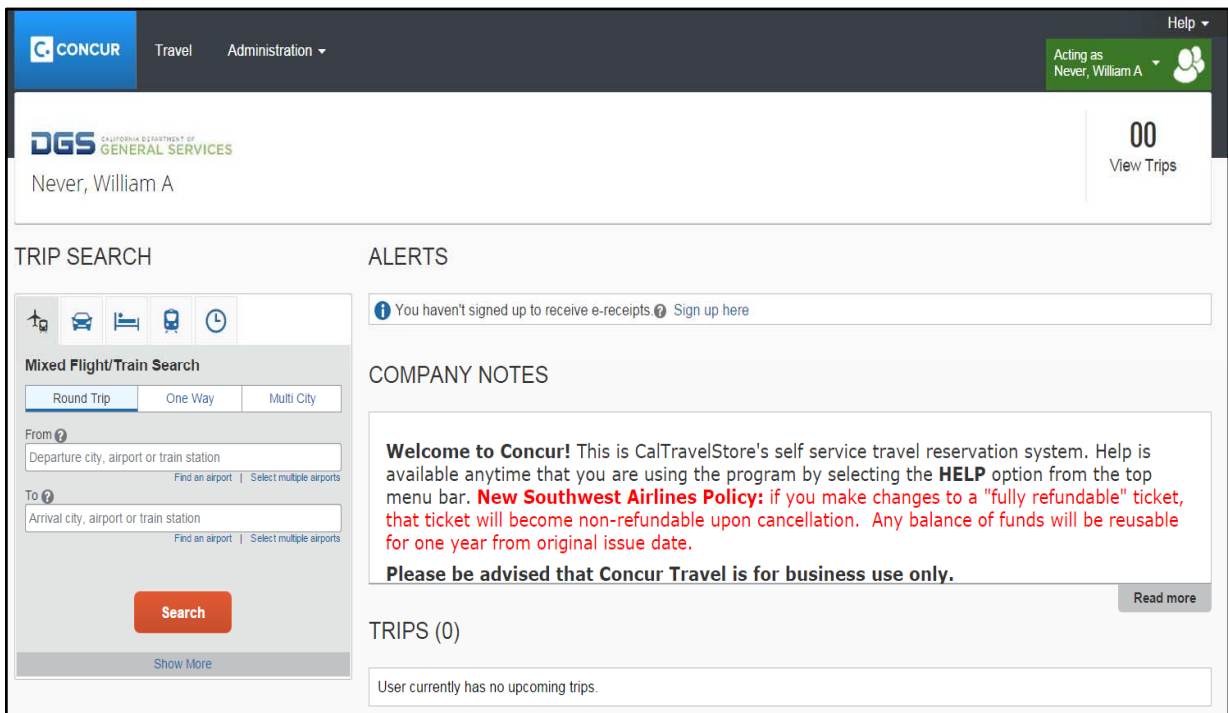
C. CONCUR Travel Administration ▾

Help ▾

Acting as Never, William A

DGS CALIFORNIA DEPARTMENT OF GENERAL SERVICES

Never, William A

00
View Trips

TRIP SEARCH

Mixed Flight/Train Search

| Round Trip | One Way | Multi City |
|---|---|---|

From

Departure city, airport or train station

Find an airport | Select multiple airports

To

Arrival city, airport or train station

Find an airport | Select multiple airports

Search

Show More

ALERTS

You haven't signed up to receive e-receipts. Sign up here

COMPANY NOTES

**Welcome to Concur!** This is CalTravelStore's self service travel reservation system. Help is available anytime that you are using the program by selecting the **HELP** option from the top menu bar. **New Southwest Airlines Policy:** if you make changes to a "fully refundable" ticket, that ticket will become non-refundable upon cancellation. Any balance of funds will be reusable for one year from original issue date.

**Please be advised that Concur Travel is for business use only.**

Read more

TRIPS (0)

User currently has no upcoming trips.